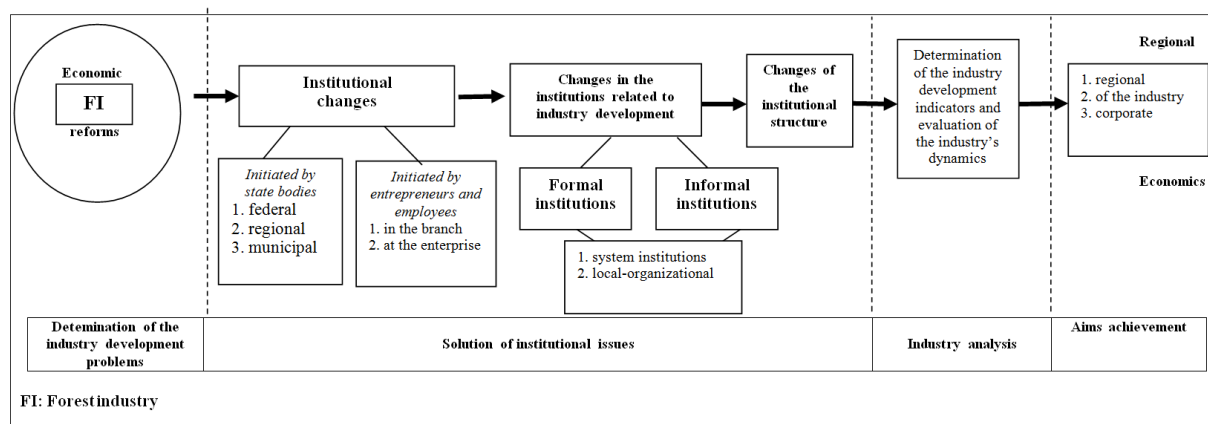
Economic

FI

reforms

Institutional changes

Initiated by state bodies
1. federal
2. regional
3. municipal

Initiated by entrepreneurs and employees
1. in the branch
2. at the enterprise

Changes in the institutions related to industry development

Formal institutions

Informal institutions

1. system institutions
2. local-organizational

Changes of the institutional structure

Determination of the industry development indicators and evaluation of the industry's dynamics

Regional

1. regional
2. of the industry
3. corporate

Economics

| Detemination of the industry development problems | Solution of institutional issues | Industry analysis | Aims achievement |
|---|---|---|---|

FI: Forest industry